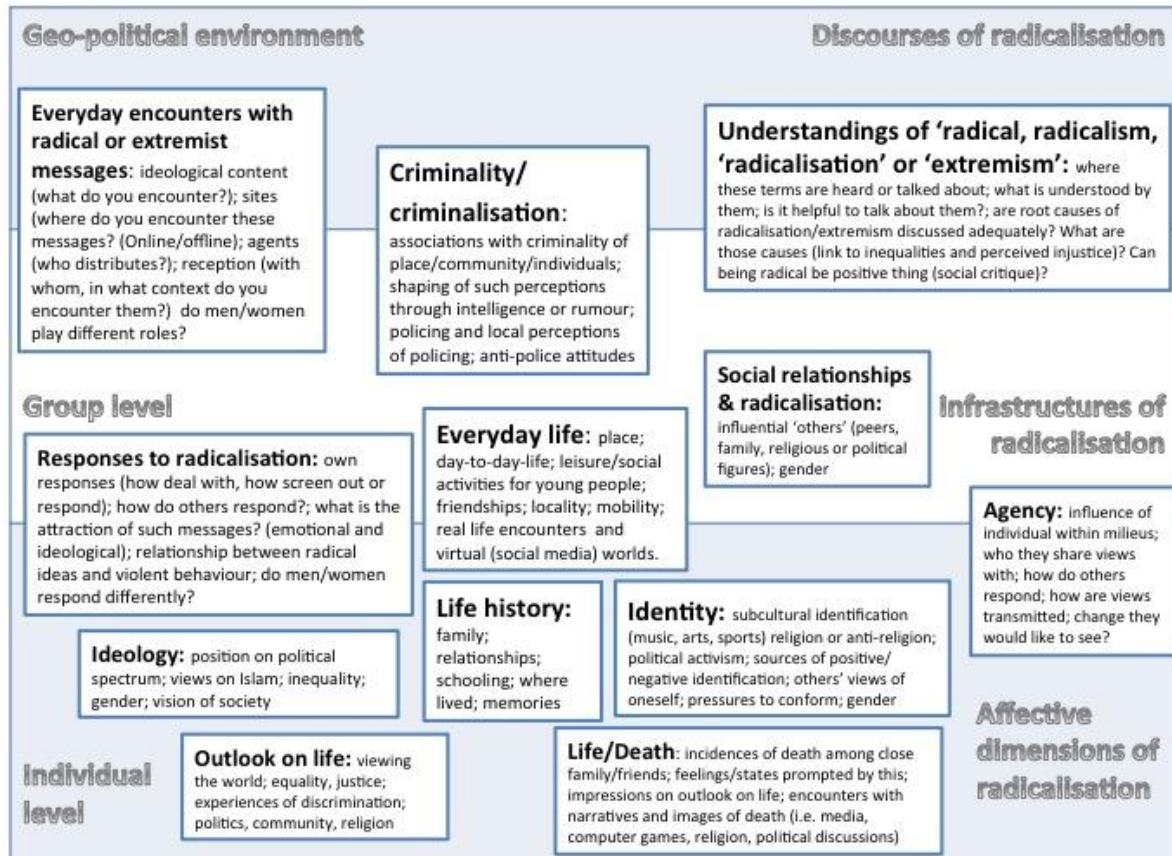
Geo-political environment

Discourses of radicalisation

**Everyday encounters with radical or extremist messages**: ideological content (what do you encounter?); sites (where do you encounter these messages? (Online/offline); agents (who distributes?); reception (with whom, in what context do you encounter them?) do men/women play different roles?

**Criminality/ criminalisation**: associations with criminality of place/community/individuals; shaping of such perceptions through intelligence or rumour; policing and local perceptions of policing; anti-police attitudes

**Understandings of 'radical, radicalism, 'radicalisation' or 'extremism'**: where these terms are heard or talked about; what is understood by them; is it helpful to talk about them?; are root causes of radicalisation/extremism discussed adequately? What are those causes (link to inequalities and perceived injustice)? Can being radical be positive thing (social critique)?

Group level

**Social relationships & radicalisation:** influential 'others' (peers, family, religious or political figures); gender

Infrastructures of radicalisation

**Responses to radicalisation:** own responses (how deal with, how screen out or respond); how do others respond?; what is the attraction of such messages? (emotional and ideological); relationship between radical ideas and violent behaviour; do men/women respond differently?

**Everyday life**: place; day-to-day-life; leisure/social activities for young people; friendships; locality; mobility; real life encounters and virtual (social media) worlds.

**Agency:** influence of individual within milieus; who they share views with; how do others respond; how are views transmitted; change they would like to see?

**Life history:** family; relationships; schooling; where lived; memories

**Identity:** subcultural identification (music, arts, sports) religion or anti-religion; political activism; sources of positive/ negative identification; others' views of oneself; pressures to conform; gender

**Ideology:** position on political spectrum; views on Islam; inequality; gender; vision of society

Affective dimensions of radicalisation

Individual level

**Outlook on life:** viewing the world; equality, justice; experiences of discrimination; politics, community, religion

**Life/Death**: incidences of death among close family/friends; feelings/states prompted by this; impressions on outlook on life; encounters with narratives and images of death (i.e. media, computer games, religion, political discussions)